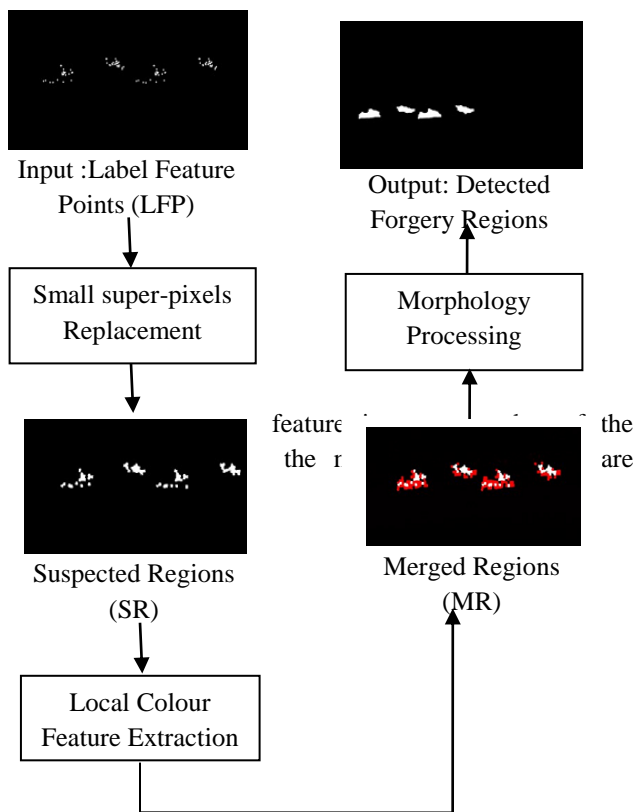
Input :Label Feature Points (LFP)

Small super-pixels Replacement

Suspected Regions (SR)

Local Colour Feature Extraction

Output: Detected Forgery Regions

Morphology Processing

feature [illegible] the
the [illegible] are

Merged Regions (MR)